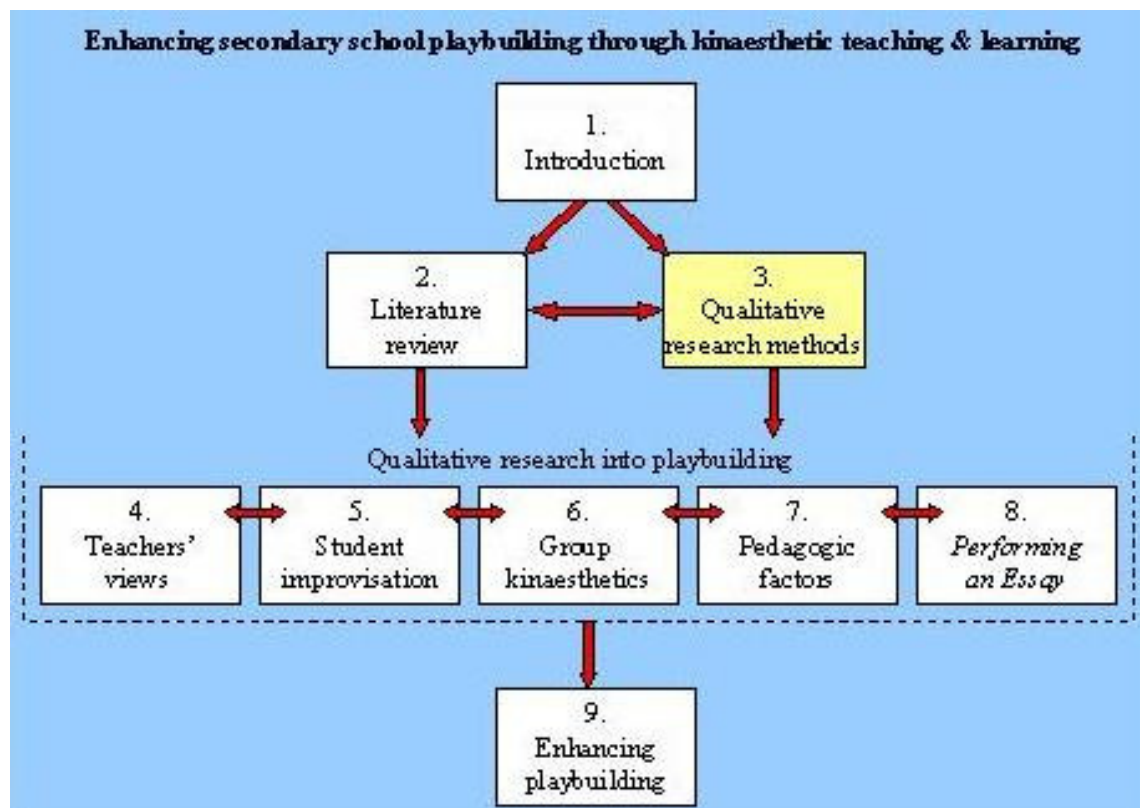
Enhancing secondary school playbuilding through kinaesthetic teaching & learning

1.
Introduction

2.
Literature review

3.
Qualitative research methods

Qualitative research into playbuilding

4.
Teachers' views

5.
Student improvisation

6.
Group kinaesthetics

7.
Pedagogic factors

8.
*Performing an Essay*

9.
Enhancing playbuilding